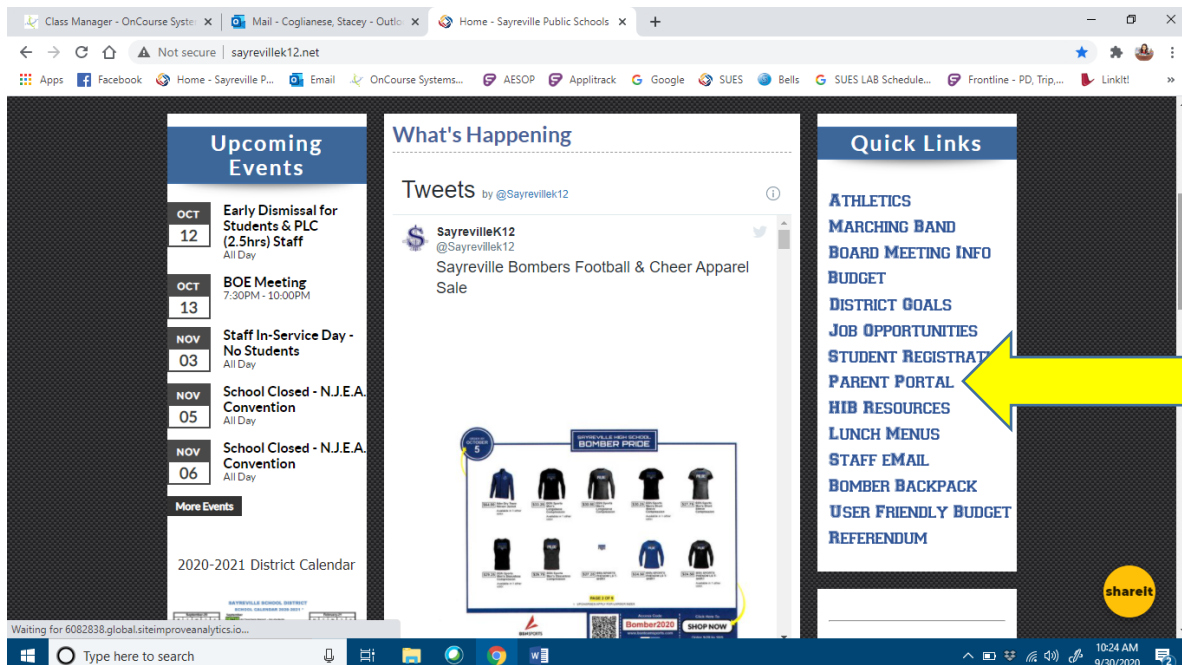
Class Manager - OnCourse Syste ×
Mail - Coglianese, Stacey - Outlo ×
Home - Sayreville Public Schools ×
+

Not secure | sayrevillek12.net

Apps Facebook Home - Sayreville P... Email OnCourse Systems... AESOP Applitrack Google SUES Bells SUES LAB Schedule... Frontline - PD, Trip,... LinkIt!

Upcoming Events

OCT 12 Early Dismissal for Students & PLC (2.5hrs) Staff
All Day

OCT 13 BOE Meeting
7:30PM - 10:00PM

NOV 03 Staff In-Service Day - No Students
All Day

NOV 05 School Closed - N.J.E.A. Convention
All Day

NOV 06 School Closed - N.J.E.A. Convention
All Day

More Events

2020-2021 District Calendar

What's Happening

Tweets by @Sayrevillek12

SayrevilleK12
@Sayrevillek12
Sayreville Bombers Football & Cheer Apparel Sale

SAYREVILLE HIGH SCHOOL
BOMBER PRIDE

Bomber2020
SHOP NOW

Quick Links

Athletics
Marching Band
Board Meeting Info
Budget
District Goals
Job Opportunities
Student Registrati
Parent Portal
HIB Resources
Lunch Menus
Staff eMail
Bomber Backpack
User Friendly Budget
Referendum

shareit

Waiting for 6082838.global.siteimproveanalytics.io...

Type here to search

10:24 AM
9/30/2020